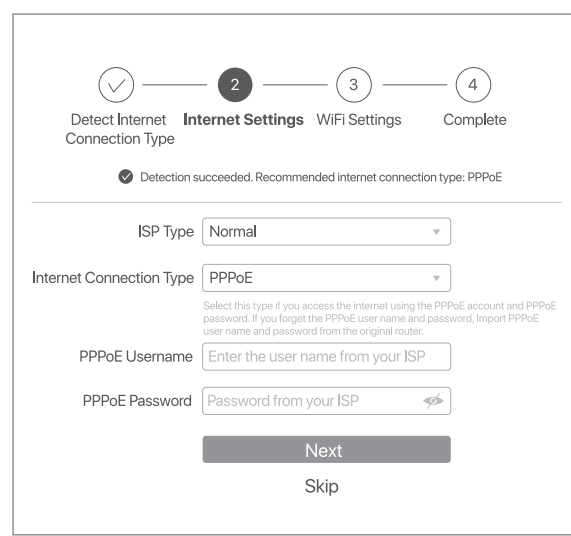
2 3 4

Detect Internet Connection Type **Internet Settings** WiFi Settings Complete

Detection succeeded. Recommended internet connection type: PPPoE

ISP Type Normal

Internet Connection Type PPPoE

Select this type if you access the internet using the PPPoE account and PPPoE password. If you forget the PPPoE user name and password, Import PPPoE user name and password from the original router.

PPPoE Username Enter the user name from your ISP

PPPoE Password Password from your ISP

Next

Skip